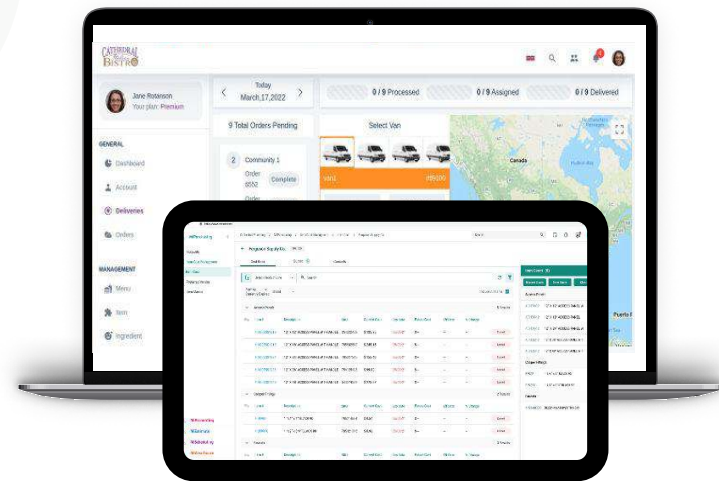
CATHEDRAL BISTRO

Jane Rotanson
Your plan: Premium

Today
March,17,2022

0 / 9 Processed
0 / 9 Assigned
0 / 9 Delivered

9 Total Orders Pending

Select Van

GENERAL
Dashboard
Account
Deliveries
Orders

MANAGEMENT
Menu
Item
Ingredient

2 Community 1
Order 8552
Complete
Order

van1
#85100

Canada

Puerto R

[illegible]